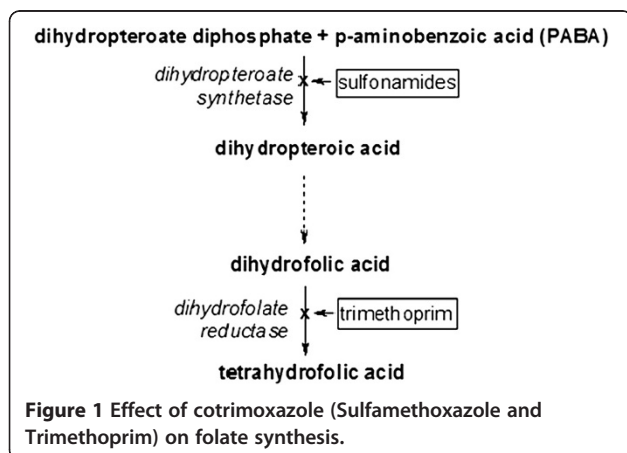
dihydropteroate diphosphate + p-aminobenzoic acid (PABA)

dihydropteroate synthetase

x

sulfonamides

dihydropteroic acid

dihydrofolic acid

dihydrofolate reductase

x

trimethoprim

tetrahydrofolic acid

Figure 1 Effect of cotrimoxazole (Sulfamethoxazole and Trimethoprim) on folate synthesis.